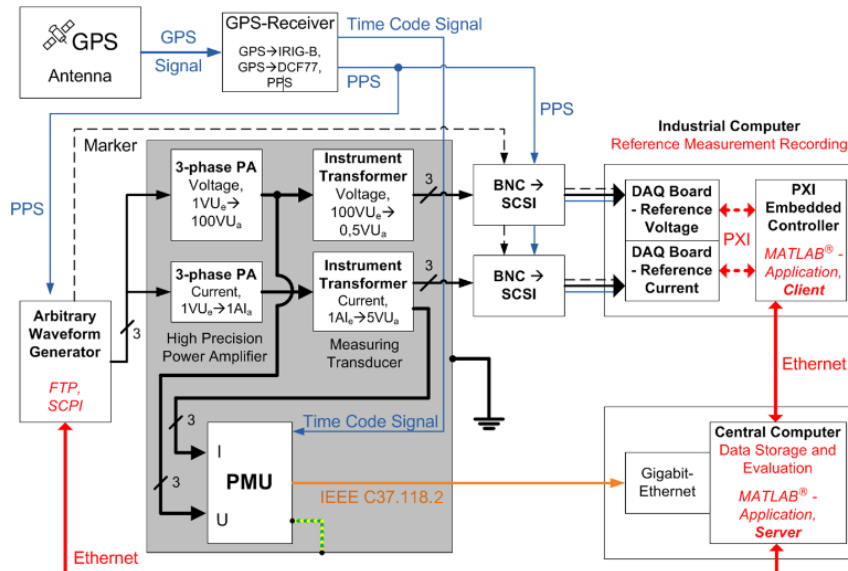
GPS
Antenna

GPS
Signal

GPS-Receiver
GPS→IRIG-B,
GPS→DCF77,
PPS

Time Code Signal

PPS

PPS

Industrial Computer
Reference Measurement Recording

Marker

PPS

3-phase PA
Voltage,
$1VU_e \rightarrow 100VU_a$

Instrument Transformer
Voltage,
$100VU_e \rightarrow 0{,}5VU_a$

3

BNC → SCSI

DAQ Board - Reference Voltage

PXI Embedded Controller

PXI

3-phase PA
Current,
$1VU_e \rightarrow 1AI_a$

Instrument Transformer
Current,
$1AI_e \rightarrow 5VU_a$

3

BNC → SCSI

DAQ Board - Reference Current

MATLAB® - Application, Client

Arbitrary Waveform Generator

3

High Precision Power Amplifier

Measuring Transducer

FTP, SCPI

Ethernet

3

Time Code Signal

Central Computer
Data Storage and Evaluation

I

PMU

IEEE C37.118.2

Gigabit-Ethernet

MATLAB® - Application, Server

3

U

Ethernet